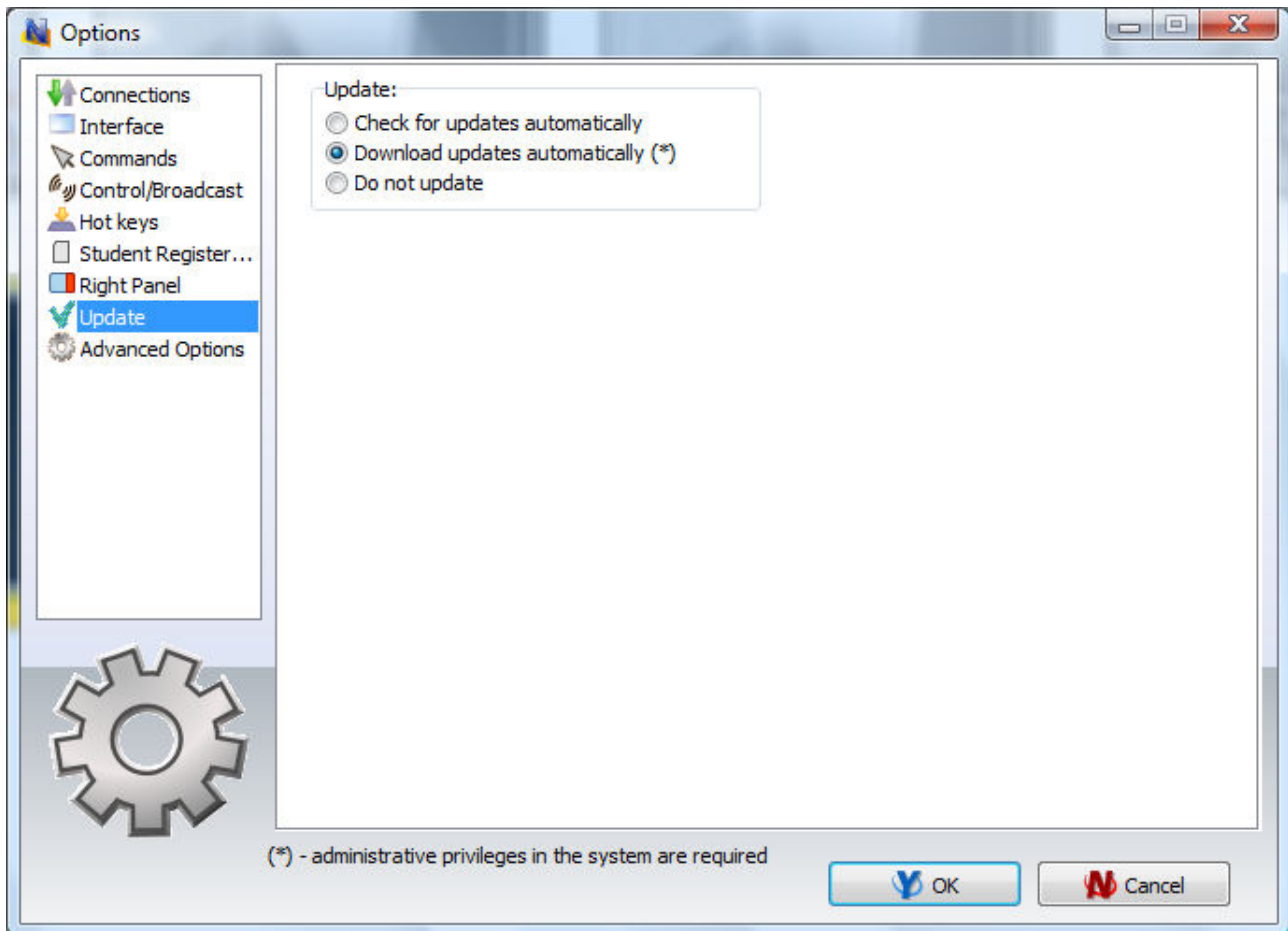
Options

Connections
Interface
Commands
Control/Broadcast
Hot keys
Student Register...
Right Panel
Update
Advanced Options

Update:
Check for updates automatically
Download updates automatically (*)
Do not update

(*) - administrative privileges in the system are required

OK
Cancel